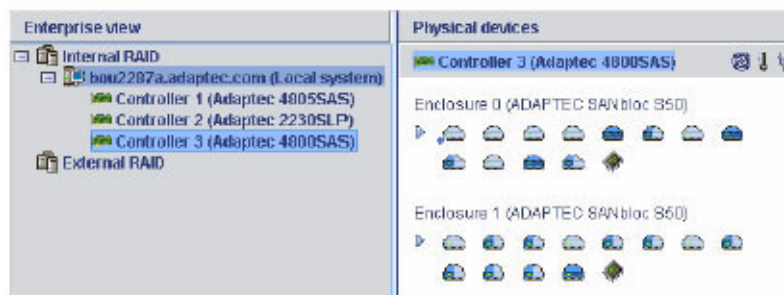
Enterprise view

Internal RAID
bou2287a.adaptec.com (Local system)
Controller 1 (Adaptec 4805SAS)
Controller 2 (Adaptec 2230SLP)
Controller 3 (Adaptec 4800SAS)
External RAID

Physical devices

Controller 3 (Adaptec 4800SAS)

Enclosure 0 (ADAPTEC SANbloc S50)

Enclosure 1 (ADAPTEC SANbloc S50)